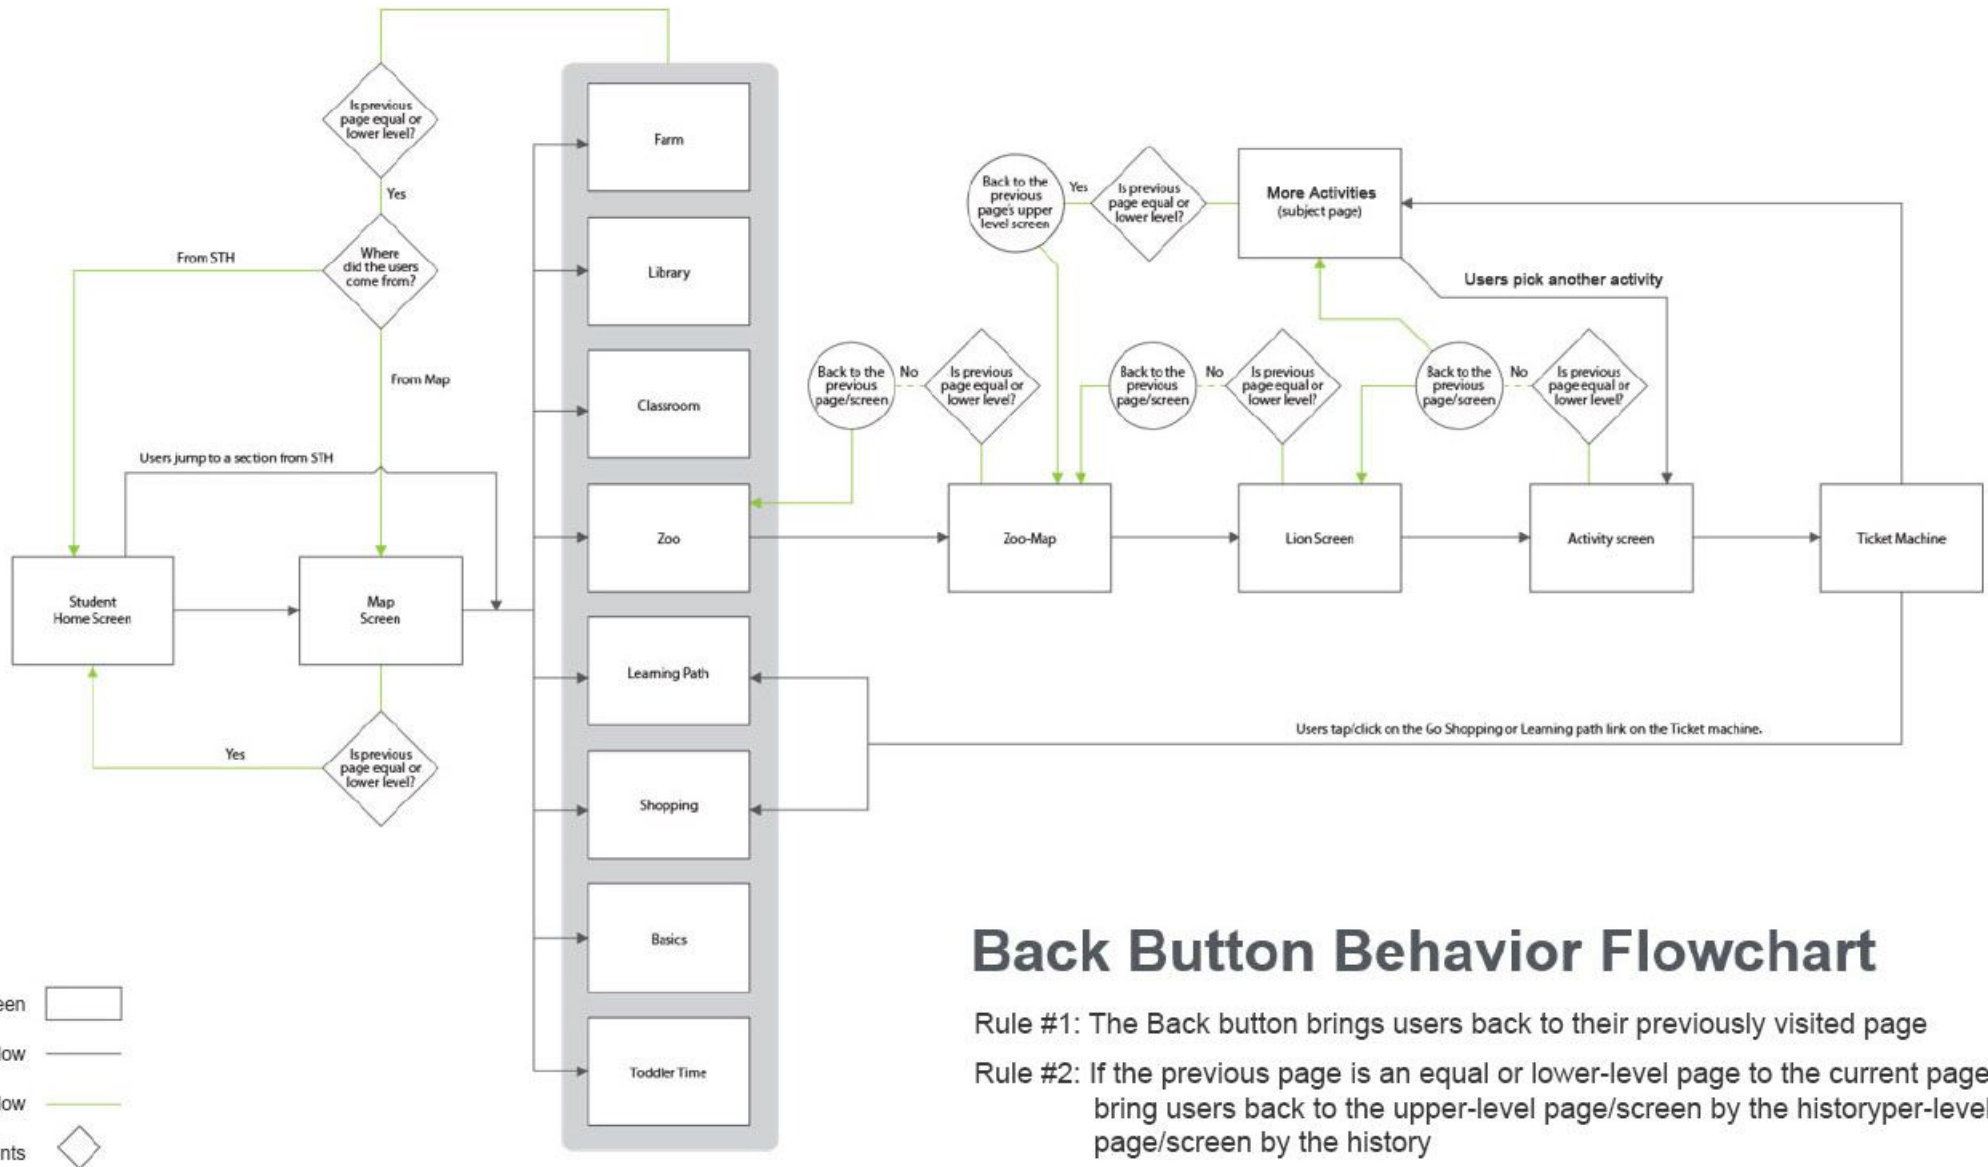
Is previous page equal or lower level?

Yes

Where did the users come from?

From STH

From Map

Users jump to a section from STH

Student Home Screen

Map Screen

Is previous page equal or lower level?

Yes

Farm

Library

Classroom

Zoo

Learning Path

Shopping

Basics

Toddler Time

Back to the previous page's upper level screen

Yes

Is previous page equal or lower level?

More Activities (subject page)

Users pick another activity

Back to the previous page/screen

No

Is previous page equal or lower level?

Back to the previous page/screen

No

Is previous page equal or lower level?

Back to the previous page/screen

No

Is previous page equal or lower level?

Zoo-Map

Lion Screen

Activity screen

Ticket Machine

Users tap/click on the Go Shopping or Learning path link on the Ticket machine.

Back Button Behavior Flowchart

Rule #1: The Back button brings users back to their previously visited page

Rule #2: If the previous page is an equal or lower-level page to the current page bring users back to the upper-level page/screen by the historyper-level page/screen by the history

een

low

low

nts